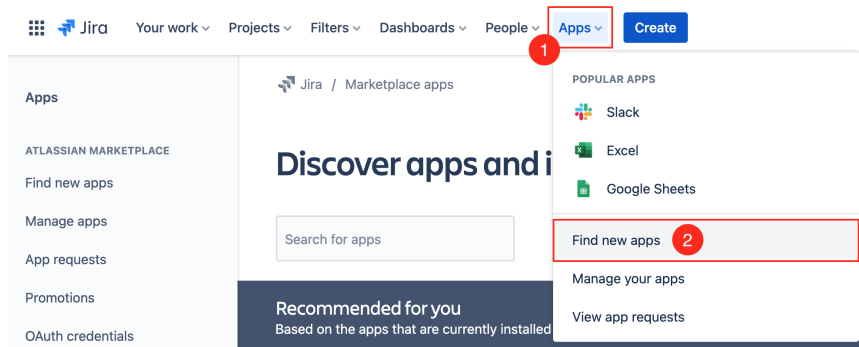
Jira Your work Projects Filters Dashboards People Apps Create

1

Apps

ATLASSIAN MARKETPLACE

Find new apps

Manage apps

App requests

Promotions

OAuth credentials

Jira / Marketplace apps

Discover apps and i

Search for apps

Recommended for you

Based on the apps that are currently installed

POPULAR APPS

Slack

Excel

Google Sheets

Find new apps

2

Manage your apps

View app requests